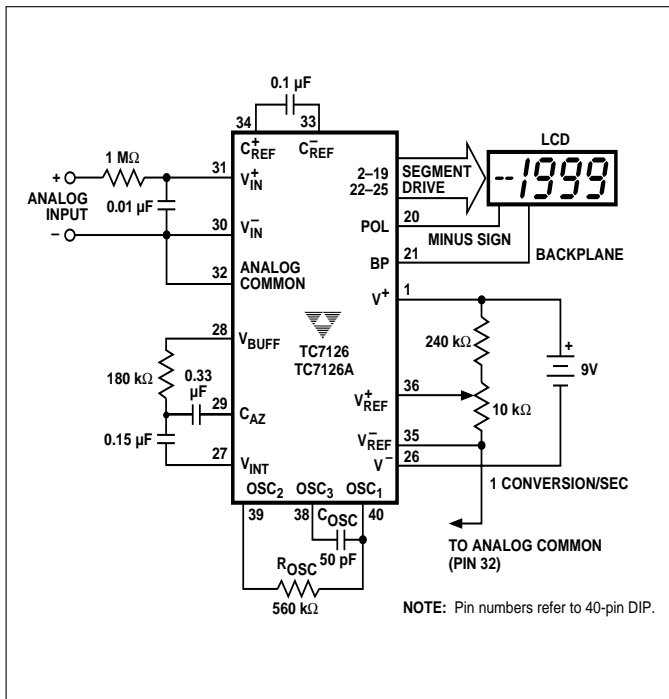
0.1 μF

34 33

$C_{REF}^{+}$ $C_{REF}^{-}$

LCD

+ 1 MΩ 31 $V_{IN}^{+}$

ANALOG INPUT 0.01 μF

– 30 $V_{IN}^{-}$

2–19 22–25 SEGMENT DRIVE

-1999

20 POL

MINUS SIGN

21 BP

BACKPLANE

32 ANALOG COMMON

1 $V^{+}$

28 $V_{BUFF}$

TC7126 TC7126A

240 kΩ

+ 9V

180 kΩ 0.33 μF

29 $C_{AZ}$

36 $V_{REF}^{+}$

10 kΩ

0.15 μF

35 $V_{REF}^{-}$

27 $V_{INT}$

26 $V^{-}$

$OSC_2$ $OSC_3$ $OSC_1$

1 CONVERSION/SEC

39 38 $C_{OSC}$ 40

50 pF

$R_{OSC}$

560 kΩ

TO ANALOG COMMON (PIN 32)

NOTE: Pin numbers refer to 40-pin DIP.